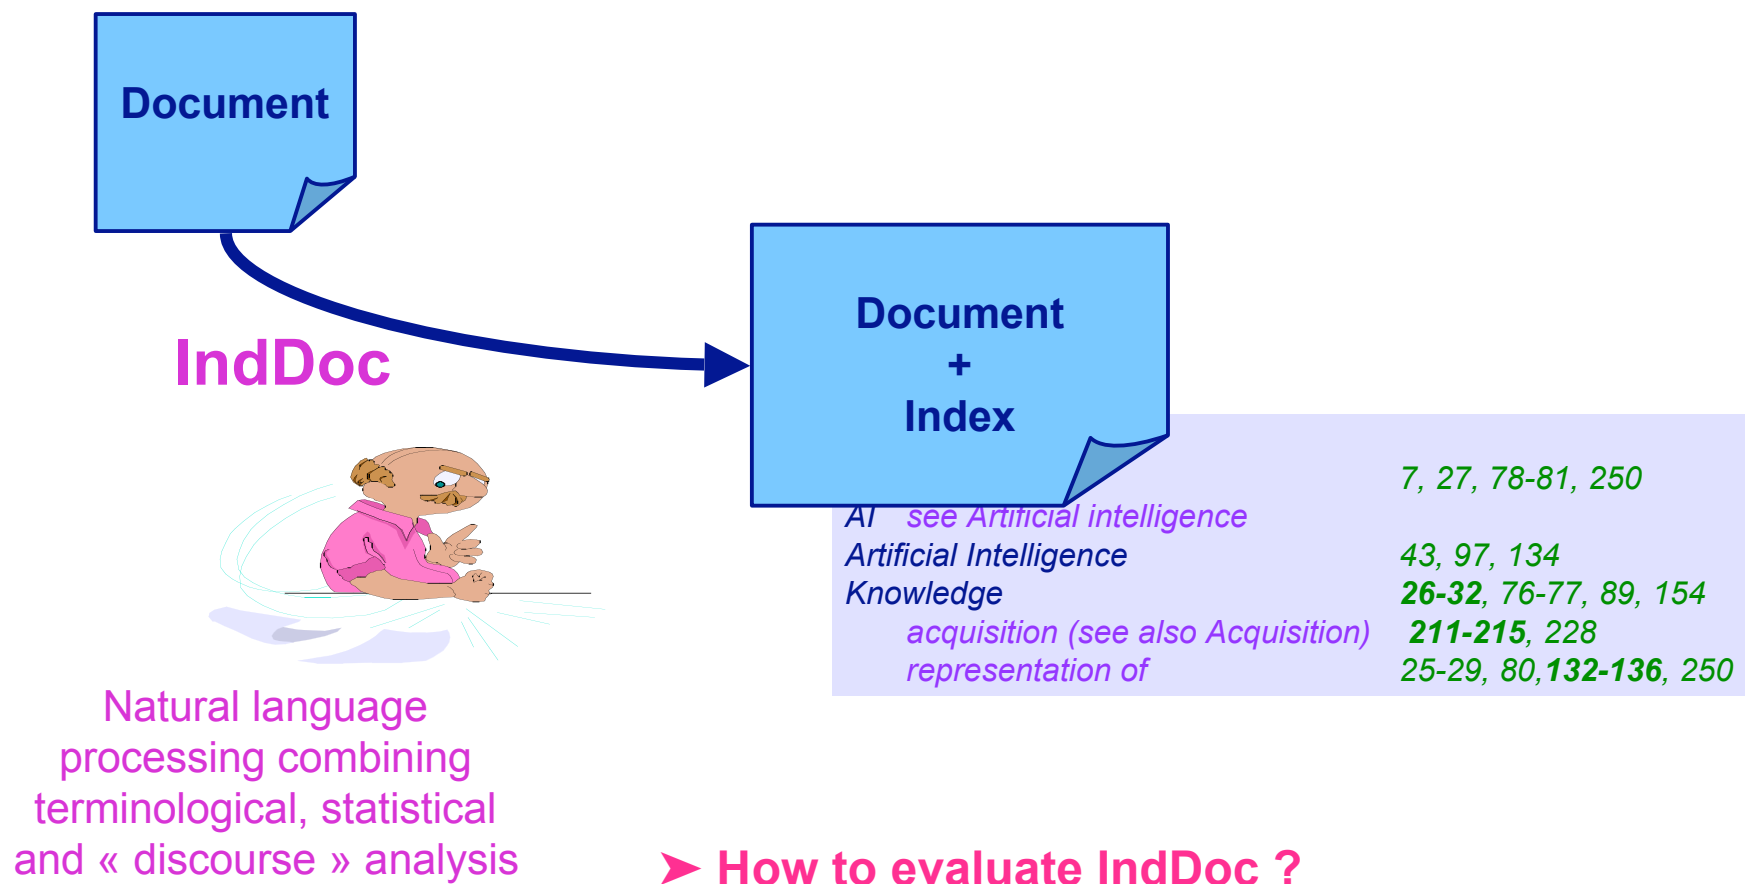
Document

IndDoc

Document
+
Index

| | |
|---|---|
| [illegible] | 7, 27, 78-81, 250 |
| AI see Artificial intelligence | |
| Artificial Intelligence | 43, 97, 134 |
| Knowledge | **26-32**, 76-77, 89, 154 |
| acquisition (see also Acquisition) | **211-215**, 228 |
| representation of | 25-29, 80,**132-136**, 250 |

Natural language processing combining terminological, statistical and « discourse » analysis

➤ How to evaluate IndDoc ?